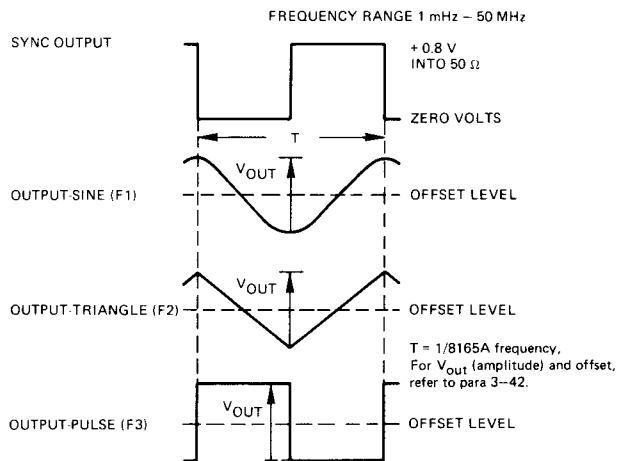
FREQUENCY RANGE 1 mHz – 50 MHz

SYNC OUTPUT

+ 0.8 V INTO 50 Ω

ZERO VOLTS

T

$V_{OUT}$

OUTPUT-SINE (F1)

OFFSET LEVEL

$V_{OUT}$

OUTPUT-TRIANGLE (F2)

OFFSET LEVEL

T = 1/8165A frequency, For $V_{out}$ (amplitude) and offset, refer to para 3–42.

$V_{OUT}$

OUTPUT-PULSE (F3)

OFFSET LEVEL